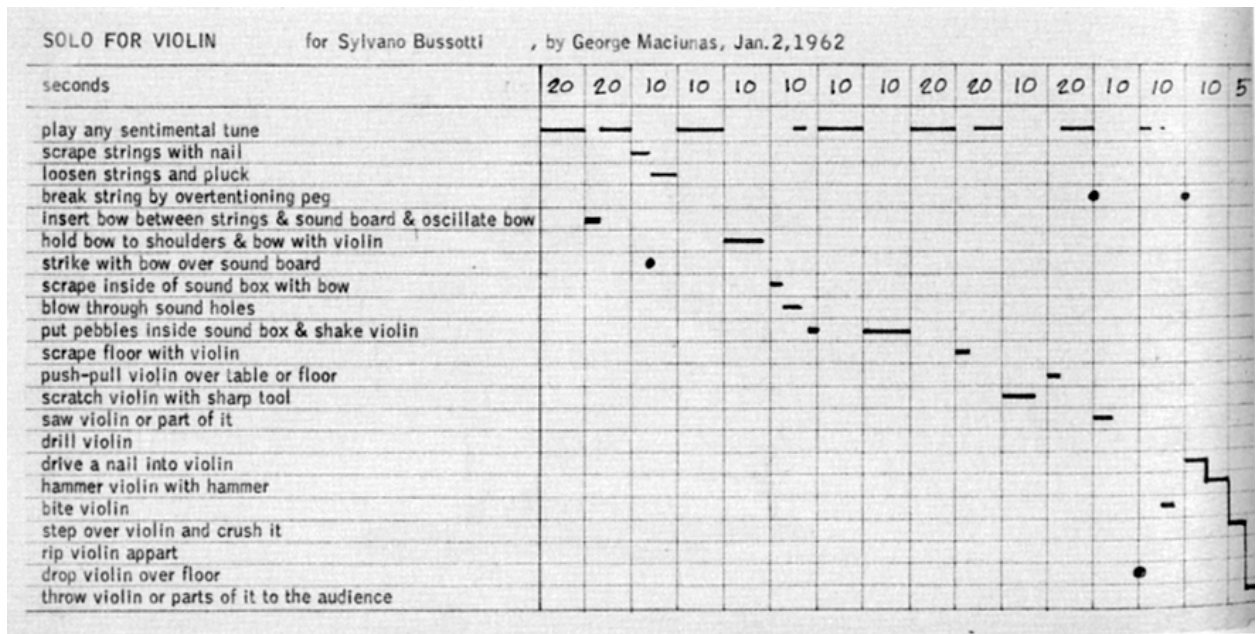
SOLO FOR VIOLIN for Sylvano Bussotti , by George Maciunas, Jan. 2, 1962

| seconds | 20 | 20 | 10 | 10 | 10 | 10 | 10 | 10 | 20 | 20 | 10 | 20 | 10 | 10 | 10 | 5 |
|---|---|---|---|---|---|---|---|---|---|---|---|---|---|---|---|---|
| play any sentimental tune | | | | | | | | | | | | | | | | |
| scrape strings with nail | | | | | | | | | | | | | | | | |
| loosen strings and pluck | | | | | | | | | | | | | | | | |
| break string by overtentioning peg | | | | | | | | | | | | | | | | |
| insert bow between strings & sound board & oscillate bow | | | | | | | | | | | | | | | | |
| hold bow to shoulders & bow with violin | | | | | | | | | | | | | | | | |
| strike with bow over sound board | | | | | | | | | | | | | | | | |
| scrape inside of sound box with bow | | | | | | | | | | | | | | | | |
| blow through sound holes | | | | | | | | | | | | | | | | |
| put pebbles inside sound box & shake violin | | | | | | | | | | | | | | | | |
| scrape floor with violin | | | | | | | | | | | | | | | | |
| push-pull violin over table or floor | | | | | | | | | | | | | | | | |
| scratch violin with sharp tool | | | | | | | | | | | | | | | | |
| saw violin or part of it | | | | | | | | | | | | | | | | |
| drill violin | | | | | | | | | | | | | | | | |
| drive a nail into violin | | | | | | | | | | | | | | | | |
| hammer violin with hammer | | | | | | | | | | | | | | | | |
| bite violin | | | | | | | | | | | | | | | | |
| step over violin and crush it | | | | | | | | | | | | | | | | |
| rip violin appart | | | | | | | | | | | | | | | | |
| drop violin over floor | | | | | | | | | | | | | | | | |
| throw violin or parts of it to the audience | | | | | | | | | | | | | | | | |